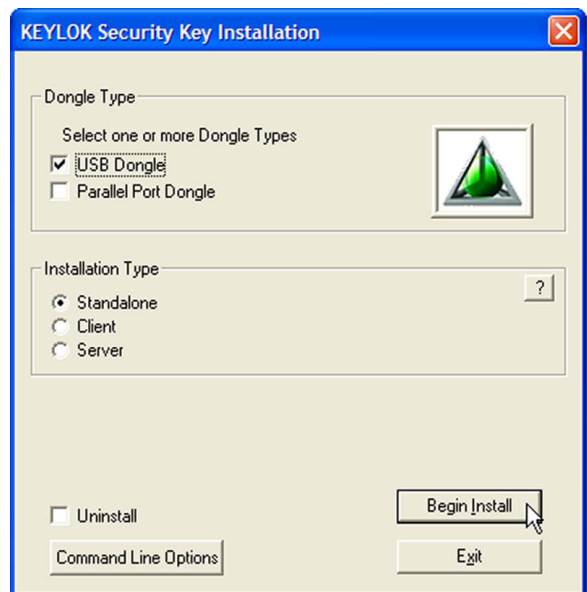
KEYLOK Security Key Installation

Dongle Type

Select one or more Dongle Types

USB Dongle

Parallel Port Dongle

Installation Type

?

Standalone

Client

Server

Uninstall

Begin Install

Command Line Options

Exit